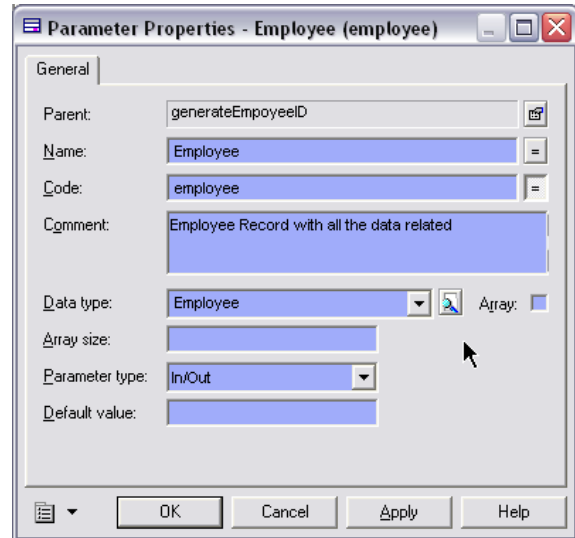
Parameter Properties - Employee (employee)

General

Parent: generateEmpoyeeID

Name: Employee

Code: employee

Comment: Employee Record with all the data related

Data type: Employee

Array:

Array size:

Parameter type: In/Out

Default value:

OK

Cancel

Apply

Help